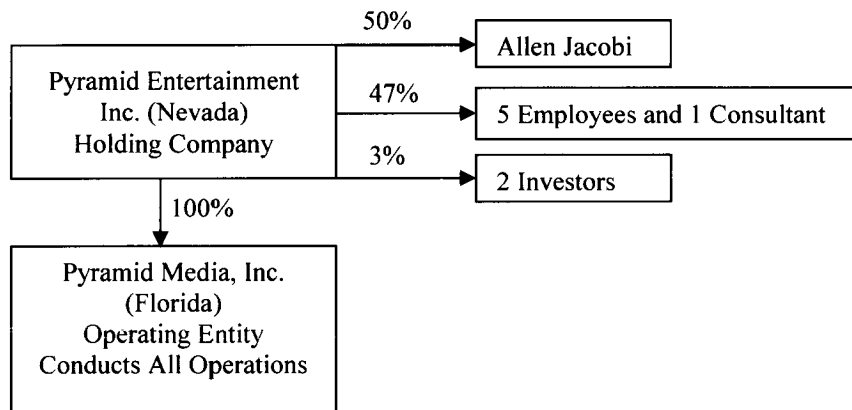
Pyramid Entertainment Inc. (Nevada) Holding Company

50%

Allen Jacobi

47%

5 Employees and 1 Consultant

3%

2 Investors

100%

Pyramid Media, Inc. (Florida) Operating Entity Conducts All Operations